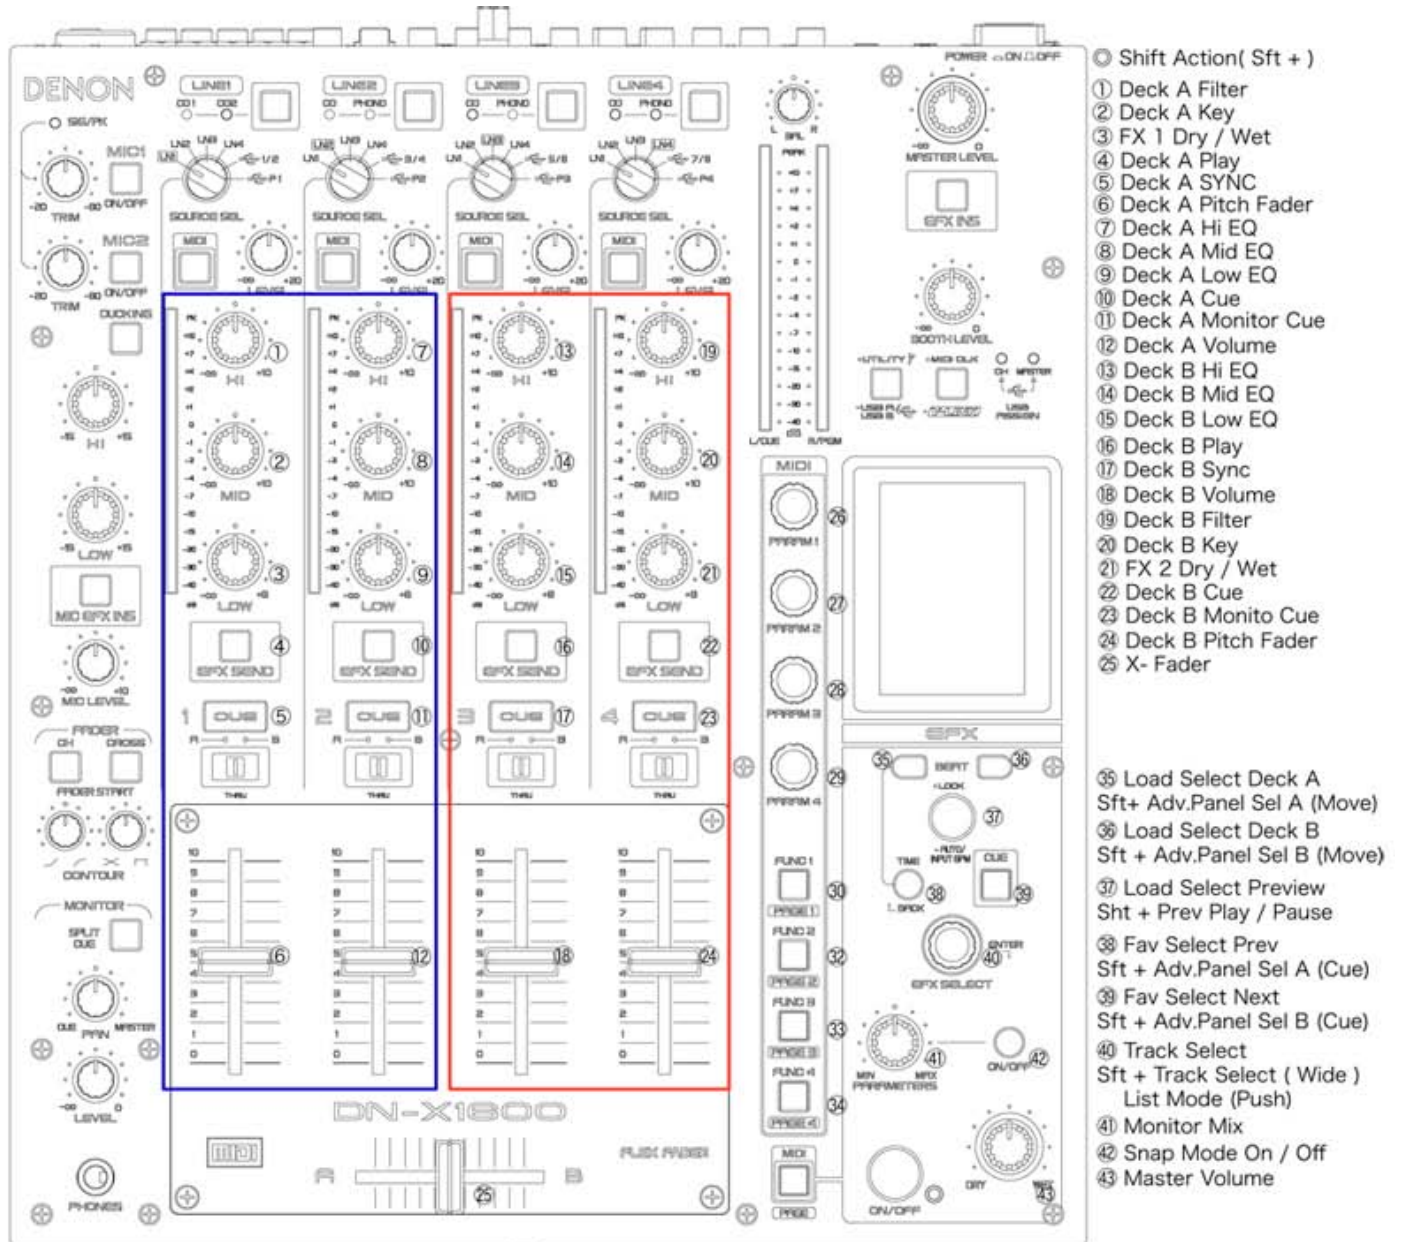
DENON
LINE1 CD1 CD2
LINE2 CD PHONO
LINE3 CD PHONO
LINE4 CD PHONO
SIG/PK
MIC1 TRIM ON/OFF
MIC2 TRIM ON/OFF
DUCKING
SOURCE SEL
MIDI
LEVEL
HI MID LOW
EFX SEND
CUE
THRU
MID EFX INS
MID LEVEL
FADER CH CROSS
FADER START
CONTOUR
MONITOR
SPLIT CUE
CUE PAN MASTER
LEVEL
PHONES
POWER ON OFF
MASTER LEVEL
EFX INS
BOOTH LEVEL
L/CUE R/PGM
MIDI
PARAM 1
PARAM 2
PARAM 3
PARAM 4
FUNC 1 PAGE 1
FUNC 2 PAGE 2
FUNC 3 PAGE 3
FUNC 4 PAGE 4
MIDI PAGE
EFX
BEAT
TIME
CUE
EFX SELECT
PARAMETERS
ON/OFF
DRY
DN-X1800
FLEX FADER
A B

◎ Shift Action( Sft + )
① Deck A Filter
② Deck A Key
③ FX 1 Dry / Wet
④ Deck A Play
⑤ Deck A SYNC
⑥ Deck A Pitch Fader
⑦ Deck A Hi EQ
⑧ Deck A Mid EQ
⑨ Deck A Low EQ
⑩ Deck A Cue
⑪ Deck A Monitor Cue
⑫ Deck A Volume
⑬ Deck B Hi EQ
⑭ Deck B Mid EQ
⑮ Deck B Low EQ
⑯ Deck B Play
⑰ Deck B Sync
⑱ Deck B Volume
⑲ Deck B Filter
⑳ Deck B Key
㉑ FX 2 Dry / Wet
㉒ Deck B Cue
㉓ Deck B Monito Cue
㉔ Deck B Pitch Fader
㉕ X- Fader

㉟ Load Select Deck A
Sft+ Adv.Panel Sel A (Move)
㊱ Load Select Deck B
Sft + Adv.Panel Sel B (Move)
㊲ Load Select Preview
Sht + Prev Play / Pause
㊳ Fav Select Prev
Sft + Adv.Panel Sel A (Cue)
㊴ Fav Select Next
Sft + Adv.Panel Sel B (Cue)
㊵ Track Select
Sft + Track Select ( Wide ) List Mode (Push)
㊶ Monitor Mix
㊷ Snap Mode On / Off
㊸ Master Volume